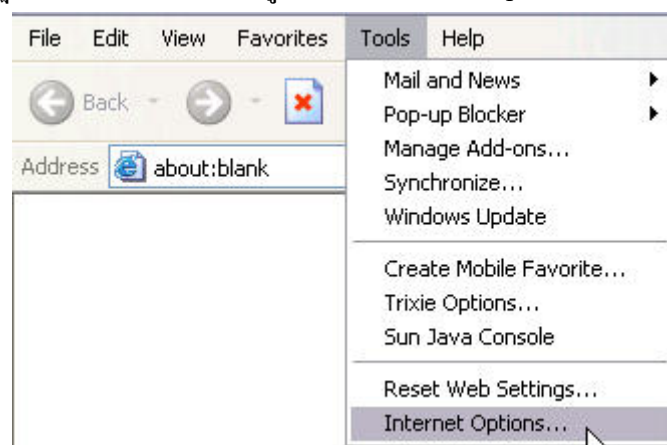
File Edit View Favorites Tools Help

Back

Address about:blank

Mail and News
Pop-up Blocker
Manage Add-ons...
Synchronize...
Windows Update

Create Mobile Favorite...
Trixie Options...
Sun Java Console

Reset Web Settings...
Internet Options...